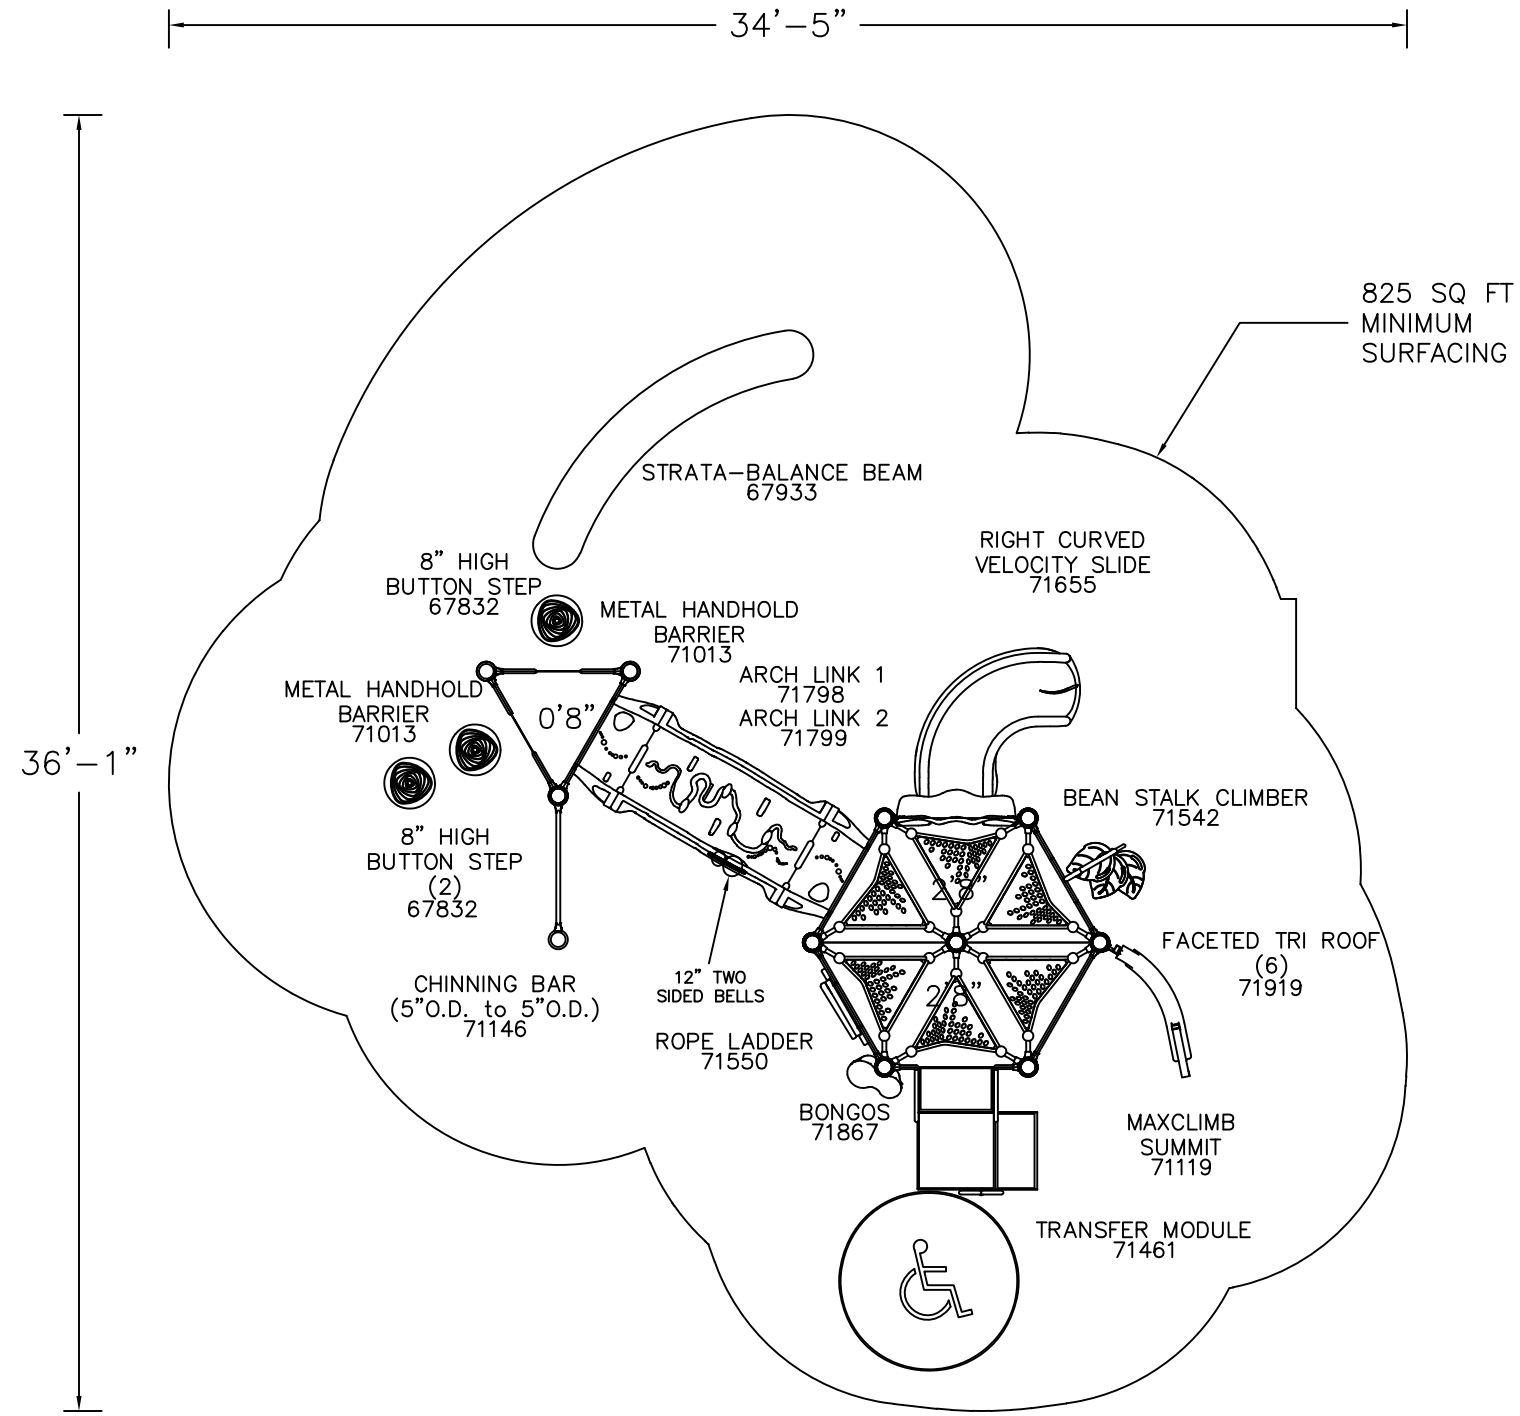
34'–5"

36'–1"

825 SQ FT
MINIMUM
SURFACING

STRATA–BALANCE BEAM
67933

RIGHT CURVED
VELOCITY SLIDE
71655

8" HIGH
BUTTON STEP
67832

METAL HANDHOLD
BARRIER
71013

ARCH LINK 1
71798
ARCH LINK 2
71799

METAL HANDHOLD
BARRIER
71013

0'8"

BEAN STALK CLIMBER
71542

2'0"

8" HIGH
BUTTON STEP
(2)
67832

FACETED TRI ROOF
(6)
71919

2'8"

CHINNING BAR
(5"O.D. to 5"O.D.)
71146

12" TWO
SIDED BELLS

ROPE LADDER
71550

BONGOS
71867

MAXCLIMB
SUMMIT
71119

TRANSFER MODULE
71461